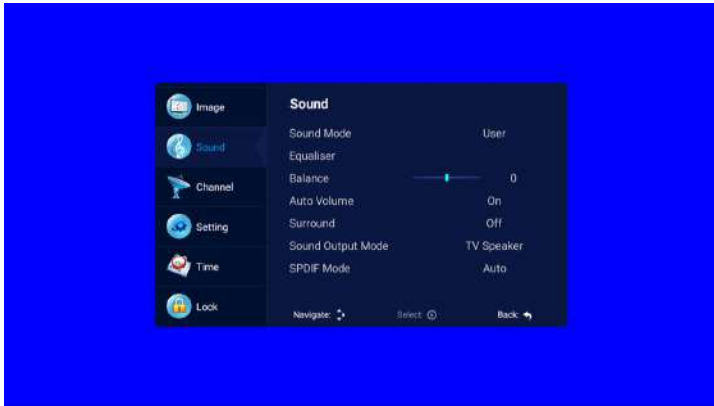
Image
Sound
Channel
Setting
Time
Lock

Sound

| | |
|---|---|
| Sound Mode | User |
| Equaliser | |
| Balance | 0 |
| Auto Volume | On |
| Surround | Off |
| Sound Output Mode | TV Speaker |
| SPDIF Mode | Auto |

Navigate: Select: Back: